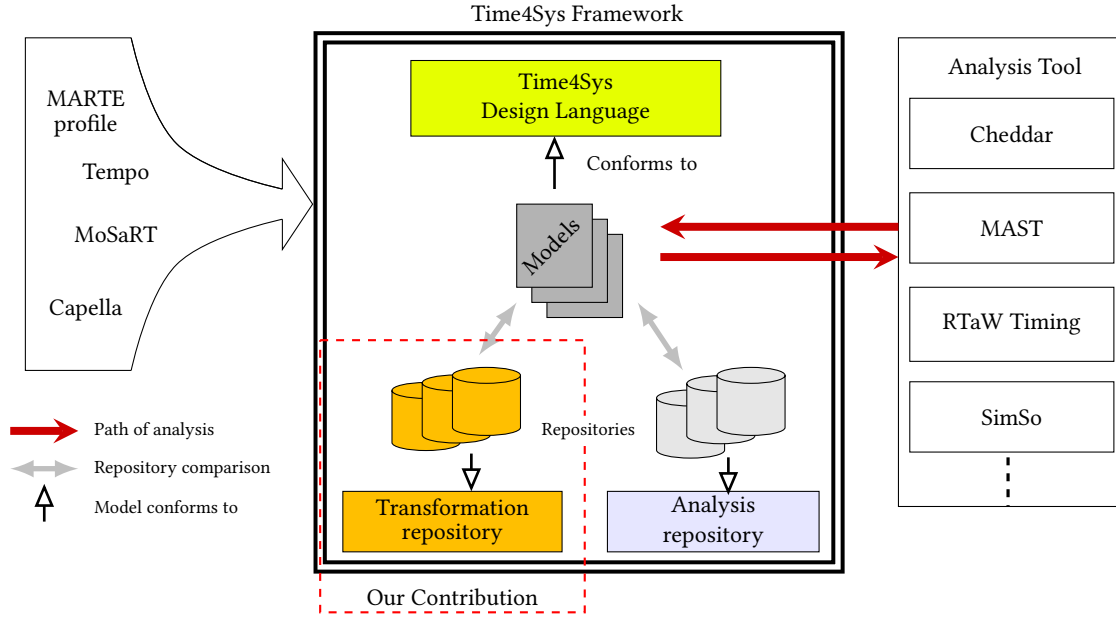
Time4Sys Framework

MARTE profile

Tempo

MoSaRT

Capella

Time4Sys Design Language

Conforms to

Models

Repositories

Transformation repository

Analysis repository

Our Contribution

Analysis Tool

Cheddar

MAST

RTaW Timing

SimSo

Path of analysis

Repository comparison

Model conforms to